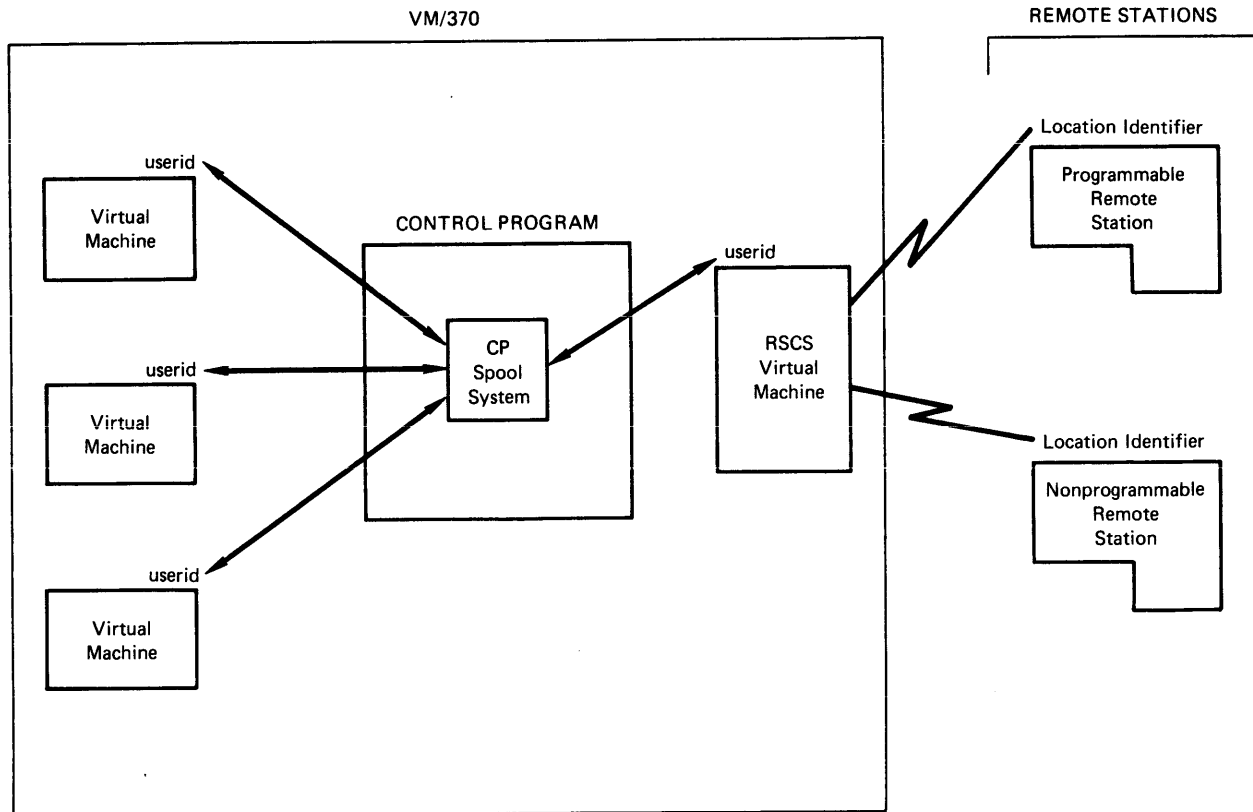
VM/370

REMOTE STATIONS

userid

Virtual Machine

CONTROL PROGRAM

userid

Location Identifier

Programmable Remote Station

CP Spool System

RSCS Virtual Machine

userid

Virtual Machine

Location Identifier

Nonprogrammable Remote Station

userid

Virtual Machine